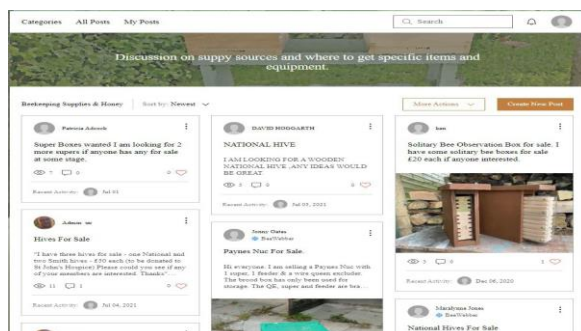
Categories All Posts My Posts

Search

Discussion on suppy sources and where to get specific items and equipment.

Beekeeping Supplies & Honey Sort by: Newest

More Actions

Create New Post

Patricia Adcock

Super Boxes wanted I am looking for 2 more supers if anyone has any for sale at some stage.

7 0 0

Recent Activity: Jul 05

DAVID HODGARTH

NATIONAL HIVE

I AM LOOKING FOR A WOODEN NATIONAL HIVE ,ANY IDEAS WOULD BE GREAT

3 0 0

Recent Activity: Jul 05, 2021

bee

Solitary Bee Observation Box for sale. I have some solitary bee boxes for sale £20 each if anyone interested.

3 0 1

Recent Activity: Dec 06, 2020

Admin

Hives For Sale

"I have three hives for sale - one National and two Smith hives - £50 each (to be donated to St John's Hospice) Please could you see if any of your members are interested. Thanks"...

11 1 0

Recent Activity: Jul 04, 2021

Jonny Oates
BeeWebber

Paynes Nuc For Sale.

Hi everyone. I am selling a Paynes Nuc with 1 super, 1 feeder & a wire queen excluder. The brood box has only been used for storage. The QE, super and feeder are bra...

Maralynne Jones
BeeWebber

National Hives For Sale